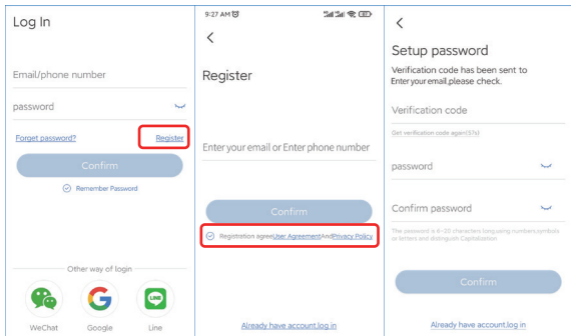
Log In

Email/phone number

password

Forget password?

Register

Confirm

Remember Password

Other way of login

WeChat

Google

LINE

Line

9:27 AM

<

Register

Enter your email or Enter phone number

Confirm

Registration agree User Agreement And Privacy Policy

Already have account,log in

<

Setup password

Verification code has been sent to Enter your email,please check.

Verification code

Get verification code again(37s)

password

Confirm password

The password is 6~20 characters long,using numbers,symbols or letters and distinguish Capitalization

Confirm

Already have account,log in